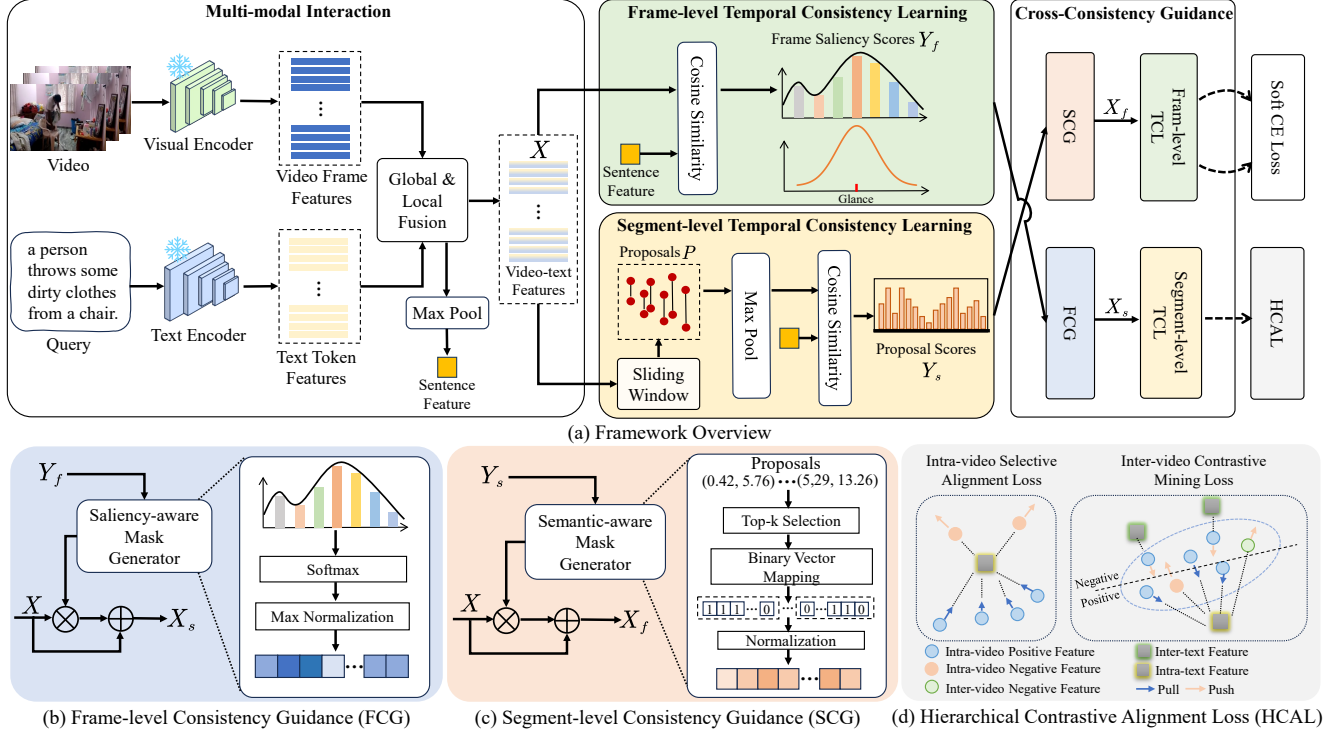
Multi-modal Interaction

Video

Visual Encoder

Video Frame Features

Global & Local Fusion

$X$

Video-text Features

a person throws some dirty clothes from a chair.

Query

Text Encoder

Text Token Features

Max Pool

Sentence Feature

Frame-level Temporal Consistency Learning

Cosine Similarity

Frame Saliency Scores $Y_f$

Sentence Feature

Glance

Segment-level Temporal Consistency Learning

Proposals $P$

Max Pool

Cosine Similarity

Proposal Scores $Y_s$

Sliding Window

Cross-Consistency Guidance

SCG

$X_f$

Fram-level TCL

Soft CE Loss

FCG

$X_s$

Segment-level TCL

HCAL

(a) Framework Overview

$Y_f$

Saliency-aware Mask Generator

Softmax

Max Normalization

$X$

$X_s$

(b) Frame-level Consistency Guidance (FCG)

$Y_s$

Semantic-aware Mask Generator

Proposals

(0.42, 5.76) ••• (5,29, 13.26)

Top-k Selection

Binary Vector Mapping

1 1 1 ··· 0 ··· 0 ··· 1 1 0

Normalization

$X$

$X_f$

(c) Segment-level Consistency Guidance (SCG)

Intra-video Selective Alignment Loss

Inter-video Contrastive Mining Loss

Negative

Positive

Intra-video Positive Feature

Intra-video Negative Feature

Inter-video Negative Feature

Inter-text Feature

Intra-text Feature

Pull

Push

(d) Hierarchical Contrastive Alignment Loss (HCAL)